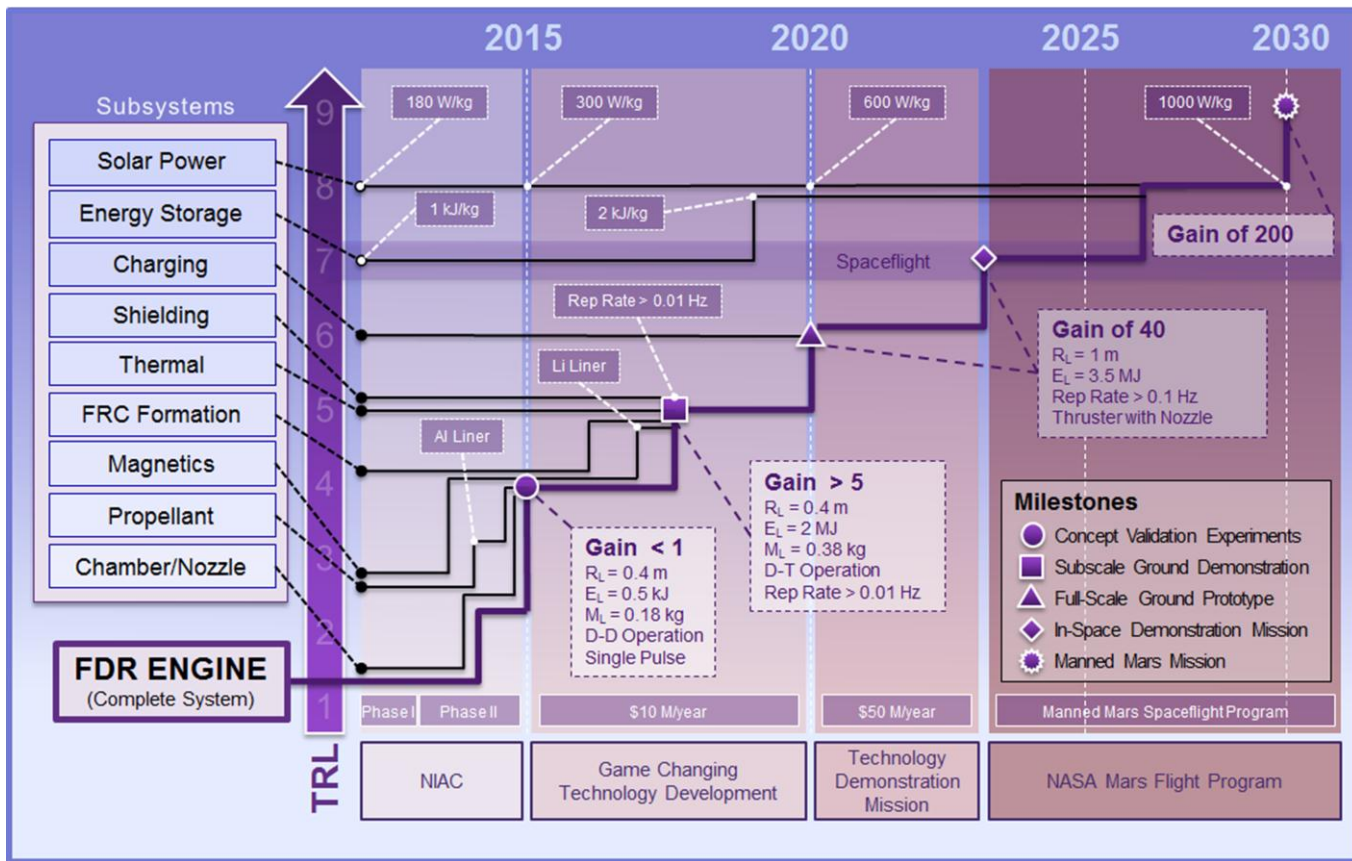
2015 2020 2025 2030

Subsystems

Solar Power
Energy Storage
Charging
Shielding
Thermal
FRC Formation
Magnetics
Propellant
Chamber/Nozzle

FDR ENGINE
(Complete System)

TRL
9 8 7 6 5 4 3 2 1

180 W/kg
300 W/kg
600 W/kg
1000 W/kg
1 kJ/kg
2 kJ/kg
Gain of 200
Spaceflight
Rep Rate > 0.01 Hz
Li Liner
Al Liner

Gain of 40
$R_L$ = 1 m
$E_L$ = 3.5 MJ
Rep Rate > 0.1 Hz
Thruster with Nozzle

Gain > 5
$R_L$ = 0.4 m
$E_L$ = 2 MJ
$M_L$ = 0.38 kg
D-T Operation
Rep Rate > 0.01 Hz

Gain < 1
$R_L$ = 0.4 m
$E_L$ = 0.5 kJ
$M_L$ = 0.18 kg
D-D Operation
Single Pulse

Milestones
Concept Validation Experiments
Subscale Ground Demonstration
Full-Scale Ground Prototype
In-Space Demonstration Mission
Manned Mars Mission

Phase I
Phase II
$10 M/year
$50 M/year
Manned Mars Spaceflight Program

NIAC
Game Changing Technology Development
Technology Demonstration Mission
NASA Mars Flight Program